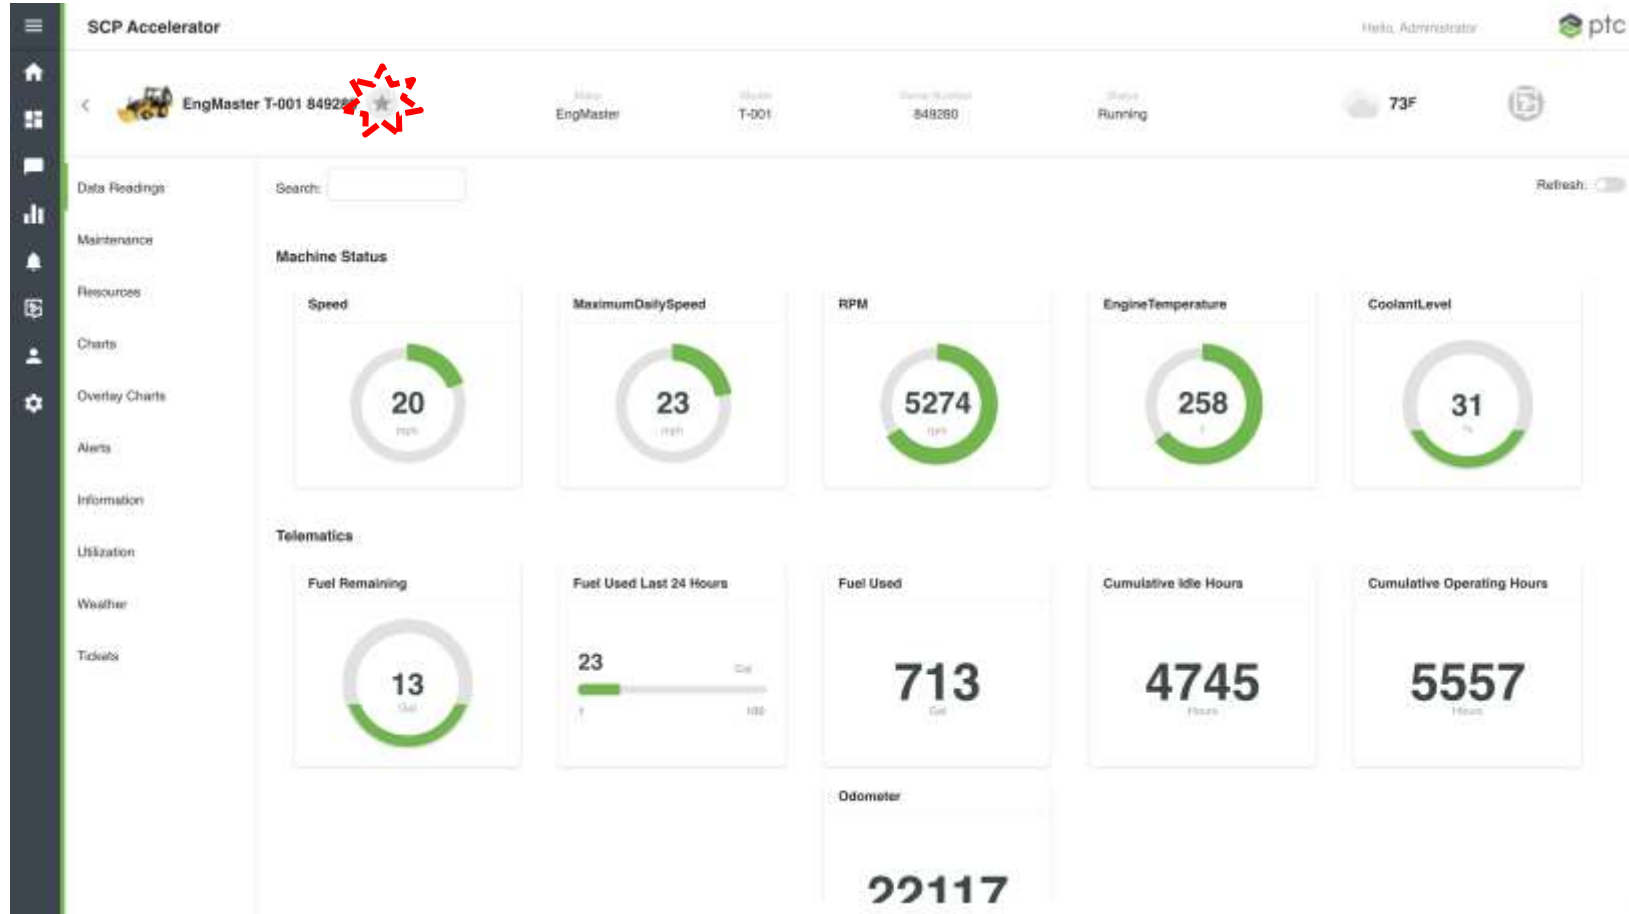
SCP Accelerator

Hello, Administrator

ptc

EngMaster T-001 84928

Make
EngMaster

Model
T-001

Serial Number
849280

Status
Running

73F

Data Readings

Maintenance

Resources

Charts

Overlay Charts

Alerts

Information

Utilization

Weather

Tickets

Search:

Refresh:

Machine Status

Speed

20
mph

MaximumDailySpeed

23
mph

RPM

5274
rpm

EngineTemperature

258
F

CoolantLevel

31
%

Telematics

Fuel Remaining

13
Gal

Fuel Used Last 24 Hours

23 Gal

1 100

Fuel Used

713
Gal

Cumulative Idle Hours

4745
Hours

Cumulative Operating Hours

5557
Hours

Odometer

22117